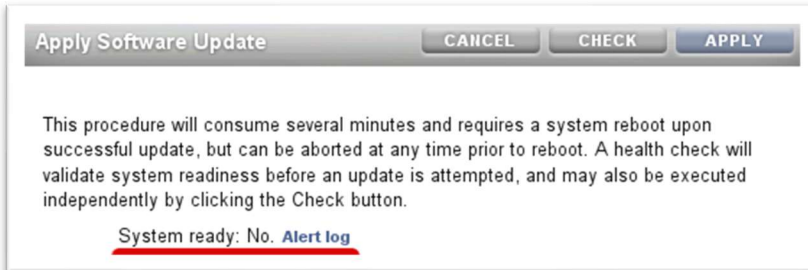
Apply Software Update

CANCEL CHECK APPLY

This procedure will consume several minutes and requires a system reboot upon successful update, but can be aborted at any time prior to reboot. A health check will validate system readiness before an update is attempted, and may also be executed independently by clicking the Check button.

System ready: No. Alert log